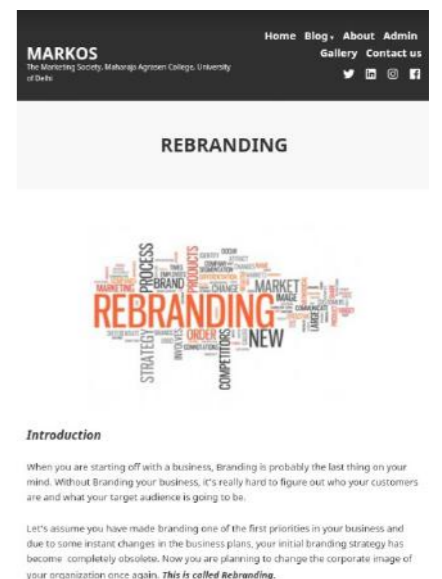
MARKOS
The Marketing Society, Maharaja Agrasen College, University of Delhi

Home Blog About Admin Gallery Contact us

REBRANDING

PROCESS BRAND MARKETING REBRANDING MARKET IMAGE CHANGE ORDER NEW STRATEGY COMPETITORS

Introduction

When you are starting off with a business, Branding is probably the last thing on your mind. Without Branding your business, it's really hard to figure out who your customers are and what your target audience is going to be.

Let's assume you have made branding one of the first priorities in your business and due to some instant changes in the business plans, your initial branding strategy has become completely obsolete. Now you are planning to change the corporate image of your organization once again. This is called Rebranding.